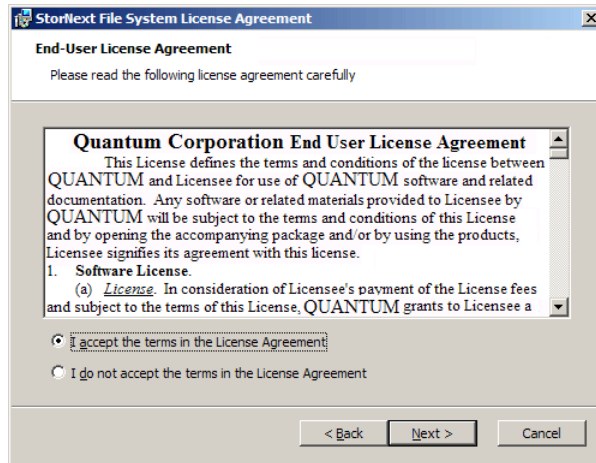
StorNext File System License Agreement

End-User License Agreement

Please read the following license agreement carefully

Quantum Corporation End User License Agreement

This License defines the terms and conditions of the license between QUANTUM and Licensee for use of QUANTUM software and related documentation. Any software or related materials provided to Licensee by QUANTUM will be subject to the terms and conditions of this License and by opening the accompanying package and/or by using the products, Licensee signifies its agreement with this license.

1. Software License.

(a) License. In consideration of Licensee's payment of the License fees and subject to the terms of this License, QUANTUM grants to Licensee a

I accept the terms in the License Agreement

I do not accept the terms in the License Agreement

< Back

Next >

Cancel